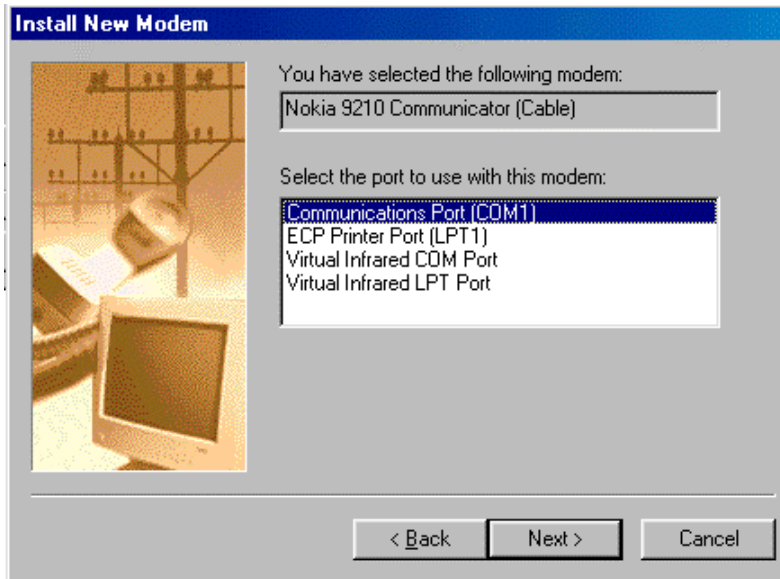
Install New Modem

You have selected the following modem:

Nokia 9210 Communicator (Cable)

Select the port to use with this modem:

Communications Port (COM1)
ECP Printer Port (LPT1)
Virtual Infrared COM Port
Virtual Infrared LPT Port

< Back
Next >
Cancel